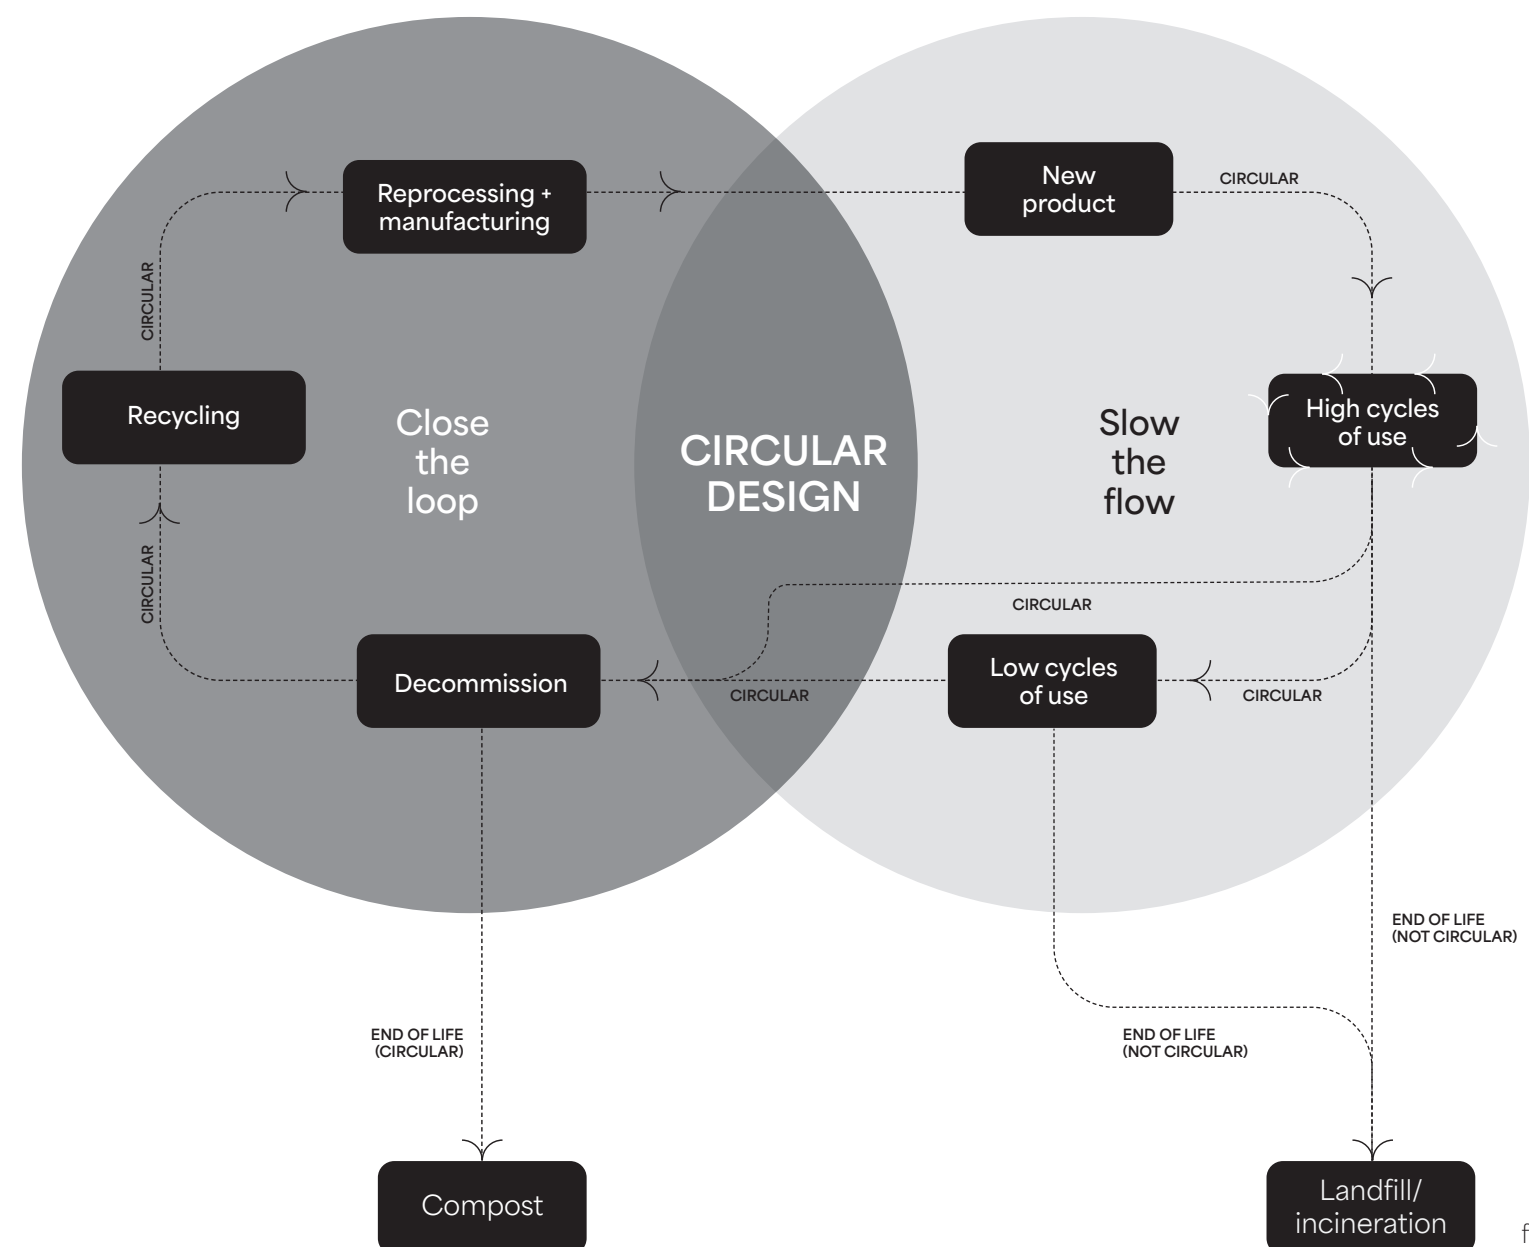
Reprocessing + manufacturing

New product

CIRCULAR

CIRCULAR

Recycling

Close the loop

CIRCULAR DESIGN

Slow the flow

High cycles of use

CIRCULAR

CIRCULAR

Decommission

CIRCULAR

Low cycles of use

CIRCULAR

END OF LIFE (NOT CIRCULAR)

END OF LIFE (CIRCULAR)

END OF LIFE (NOT CIRCULAR)

Compost

Landfill/ incineration

f